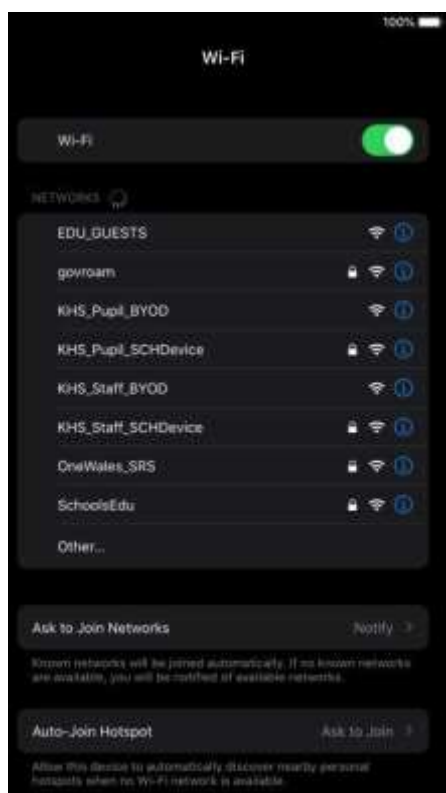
100%

Wi-Fi

Wi-Fi

NETWORKS

EDU_GUESTS

govroam

KHS_Pupil_BYOD

KHS_Pupil_SCHDevice

KHS_Staff_BYOD

KHS_Staff_SCHDevice

OneWales_SRS

SchoolsEdu

Other...

Ask to Join Networks Notify

Known networks will be joined automatically. If no known networks are available, you will be notified of available networks.

Auto-Join Hotspot Ask to Join

Allow this device to automatically discover nearby personal hotspots when no Wi-Fi network is available.